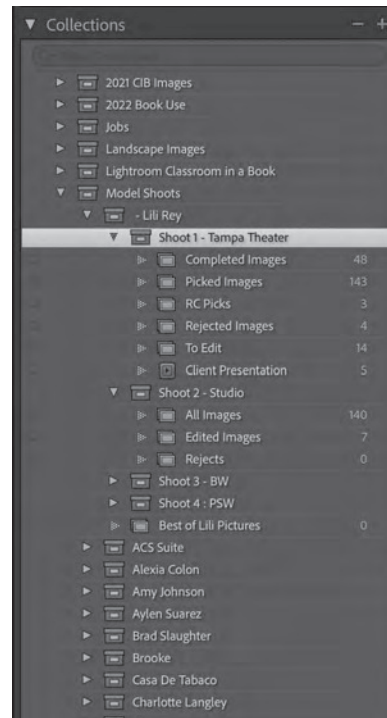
▼ Collections − +

2021 CIB Images
2022 Book Use
Jobs
Landscape Images
Lightroom Classroom in a Book
Model Shoots
- Lili Rey
Shoot 1 - Tampa Theater
Completed Images 48
Picked Images 143
RC Picks 3
Rejected Images 4
To Edit 14
Client Presentation 5
Shoot 2 - Studio
All Images 140
Edited Images 7
Rejects 0
Shoot 3 - BW
Shoot 4 : PSW
Best of Lili Pictures 0
ACS Suite
Alexia Colon
Amy Johnson
Aylen Suarez
Brad Slaughter
Brooke
Casa De Tabaco
Charlotte Langley